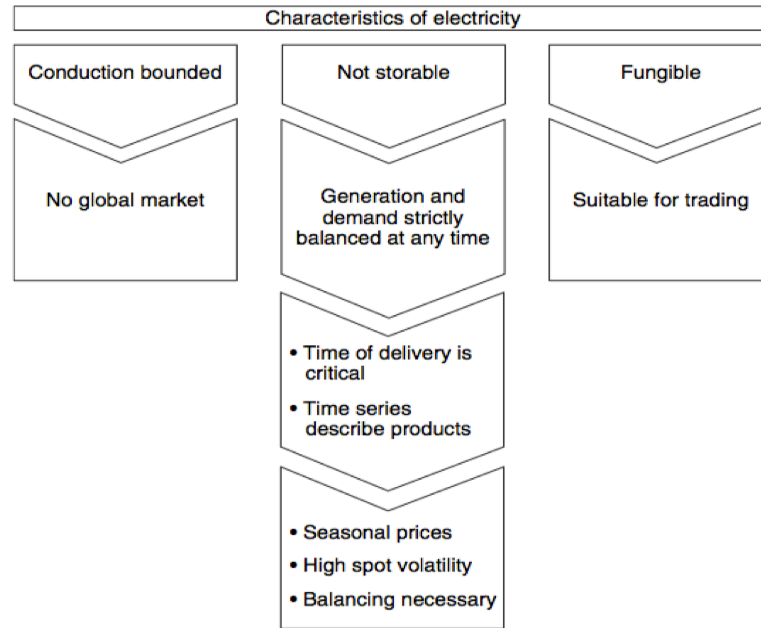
Characteristics of electricity

Conduction bounded

No global market

Not storable

Generation and demand strictly balanced at any time

• Time of delivery is critical
• Time series describe products

• Seasonal prices
• High spot volatility
• Balancing necessary

Fungible

Suitable for trading